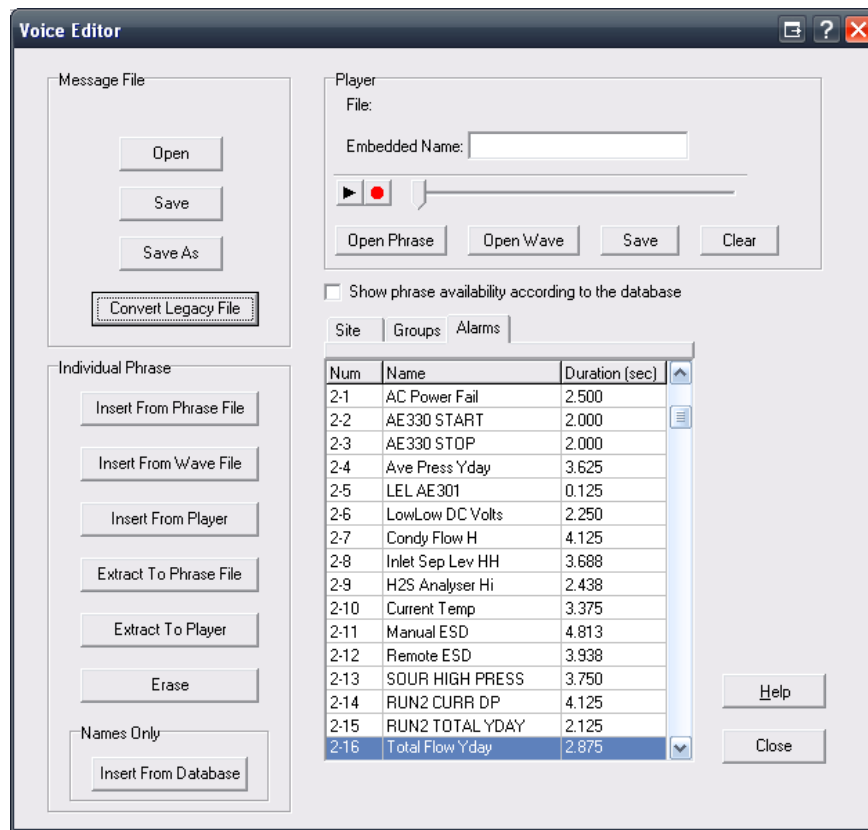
Voice Editor

Message File

Open

Save

Save As

Convert Legacy File

Player

File:

Embedded Name:

Open Phrase

Open Wave

Save

Clear

Show phrase availability according to the database

Site

Groups

Alarms

Individual Phrase

Insert From Phrase File

Insert From Wave File

Insert From Player

Extract To Phrase File

Extract To Player

Erase

Names Only

Insert From Database

| Num | Name | Duration (sec) |
|---|---|---|
| 2-1 | AC Power Fail | 2.500 |
| 2-2 | AE330 START | 2.000 |
| 2-3 | AE330 STOP | 2.000 |
| 2-4 | Ave Press Yday | 3.625 |
| 2-5 | LEL AE301 | 0.125 |
| 2-6 | LowLow DC Volts | 2.250 |
| 2-7 | Condy Flow H | 4.125 |
| 2-8 | Inlet Sep Lev HH | 3.688 |
| 2-9 | H2S Analyser Hi | 2.438 |
| 2-10 | Current Temp | 3.375 |
| 2-11 | Manual ESD | 4.813 |
| 2-12 | Remote ESD | 3.938 |
| 2-13 | SOUR HIGH PRESS | 3.750 |
| 2-14 | RUN2 CURR DP | 4.125 |
| 2-15 | RUN2 TOTAL YDAY | 2.125 |
| 2-16 | Total Flow Yday | 2.875 |

Help

Close